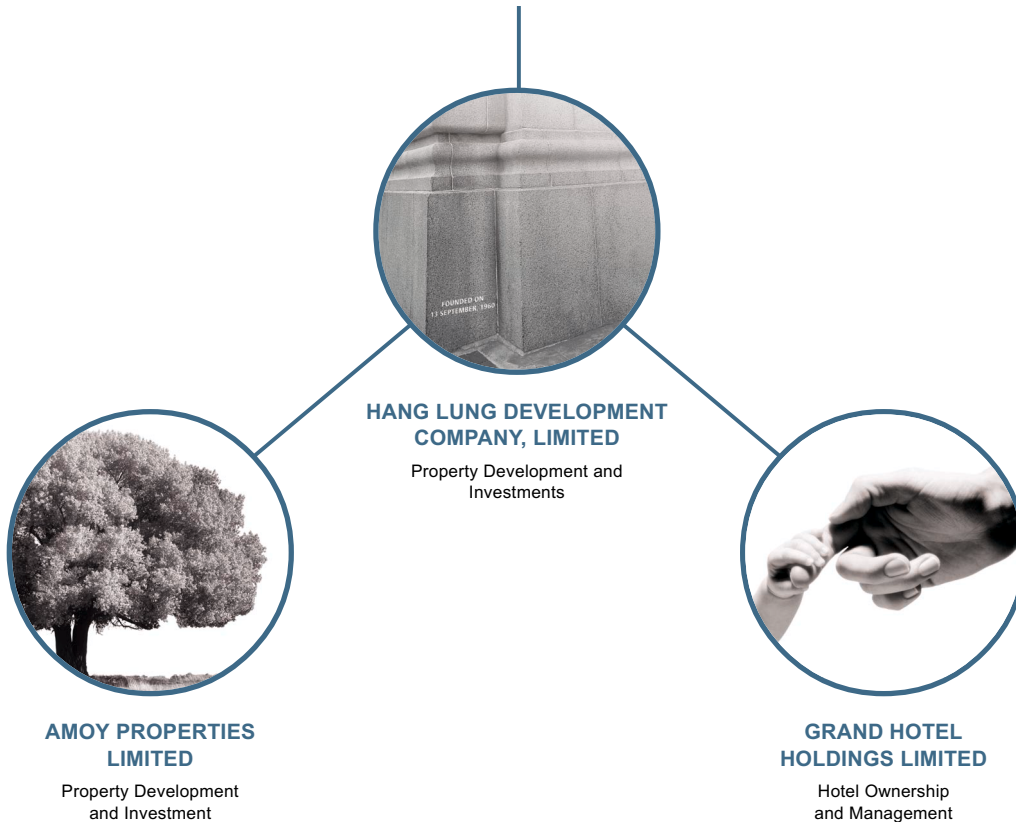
FOUNDED ON
13 SEPTEMBER, 1960

HANG LUNG DEVELOPMENT COMPANY, LIMITED

Property Development and Investments

AMOY PROPERTIES LIMITED

Property Development and Investment

GRAND HOTEL HOLDINGS LIMITED

Hotel Ownership and Management